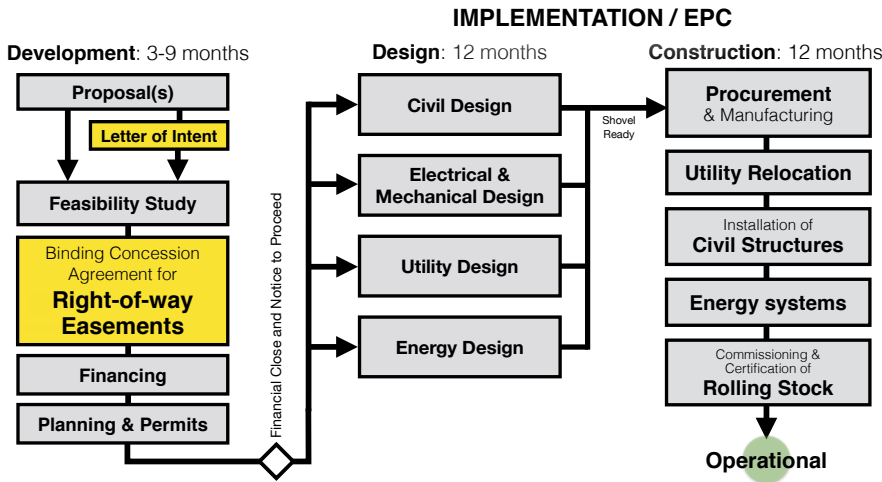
IMPLEMENTATION / EPC

Development: 3-9 months

Proposal(s)

Letter of Intent

Feasibility Study

Binding Concession Agreement for

Right-of-way Easements

Financing

Planning & Permits

Financial Close and Notice to Proceed

Design: 12 months

Civil Design

Electrical & Mechanical Design

Utility Design

Energy Design

Shovel Ready

Construction: 12 months

Procurement & Manufacturing

Utility Relocation

Installation of Civil Structures

Energy systems

Commissioning & Certification of Rolling Stock

Operational